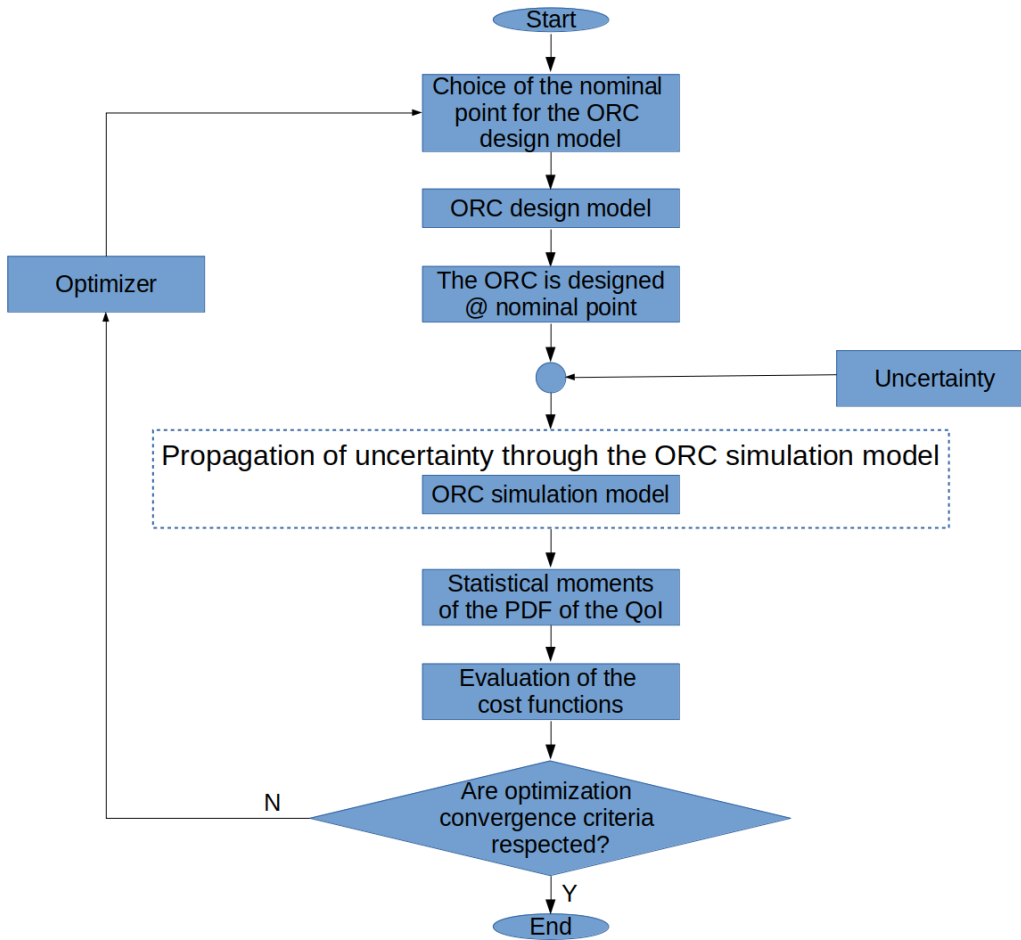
Start

Choice of the nominal point for the ORC design model

ORC design model

The ORC is designed @ nominal point

Uncertainty

Optimizer

Propagation of uncertainty through the ORC simulation model

ORC simulation model

Statistical moments of the PDF of the QoI

Evaluation of the cost functions

Are optimization convergence criteria respected?

N

Y

End